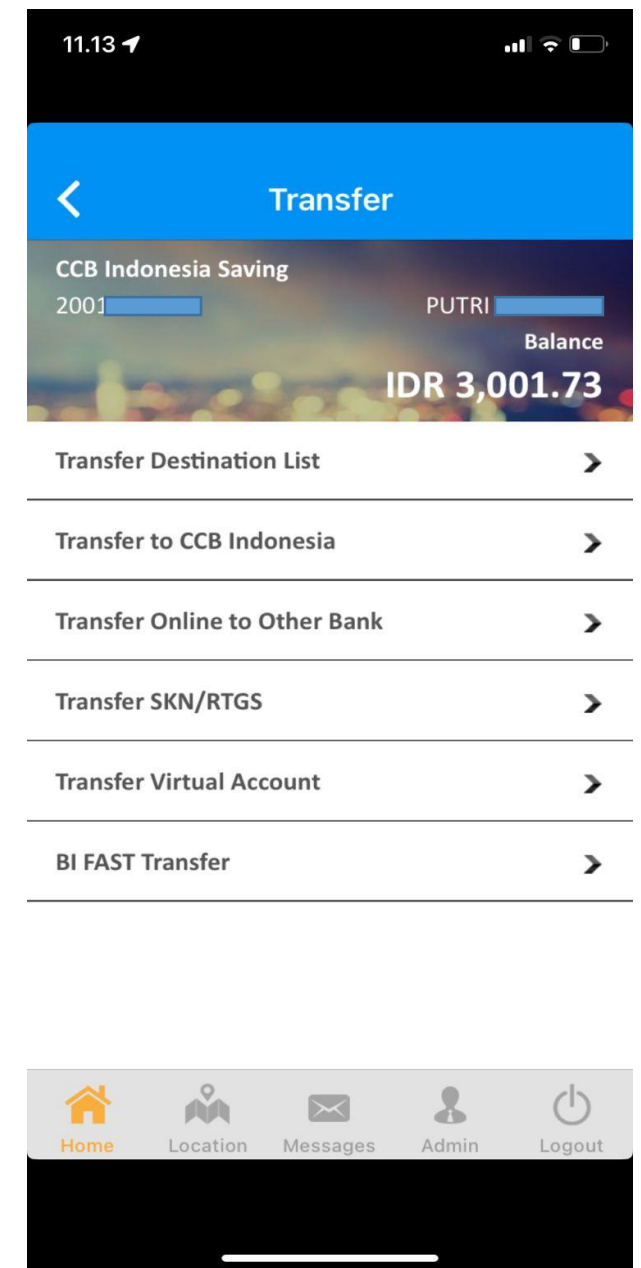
11.13

Transfer

CCB Indonesia Saving
2001
PUTRI
Balance
IDR 3,001.73

Transfer Destination List

Transfer to CCB Indonesia

Transfer Online to Other Bank

Transfer SKN/RTGS

Transfer Virtual Account

BI FAST Transfer

Home Location Messages Admin Logout